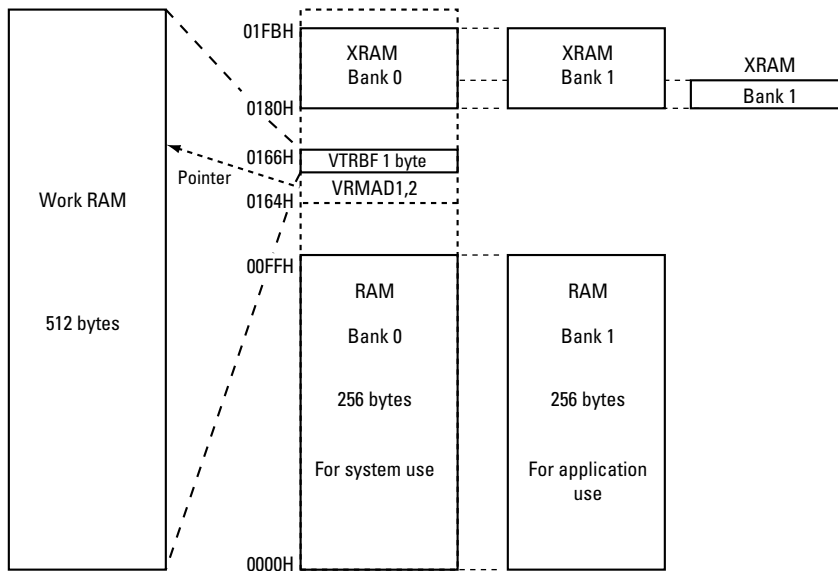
Work RAM

512 bytes

Pointer

01FBH

0180H

0166H

0164H

00FFH

0000H

XRAM
Bank 0

VTRBF 1 byte

VRMAD1,2

RAM

Bank 0

256 bytes

For system use

XRAM
Bank 1

RAM

Bank 1

256 bytes

For application use

XRAM

Bank 1